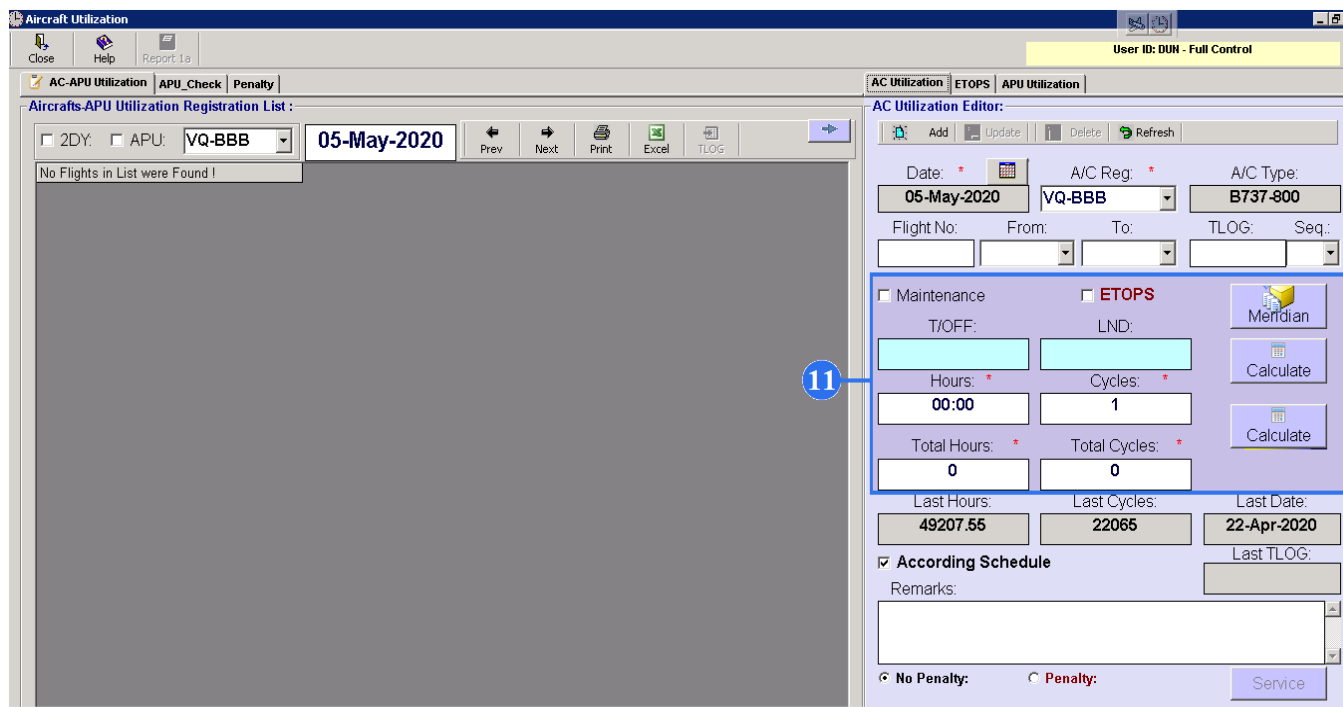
Aircraft Utilization

Close Help Report 1a

User ID: DUN - Full Control

AC-APU Utilization | APU_Check | Penalty

Aircrafts-APU Utilization Registration List :

☐ 2DY: ☐ APU: VQ-BBB 05-May-2020 Prev Next Print Excel TLOG

No Flights in List were Found !

AC Utilization | ETOPS | APU Utilization

AC Utilization Editor:

Add Update Delete Refresh

Date: * A/C Reg: * A/C Type:

05-May-2020 VQ-BBB B737-800

Flight No: From: To: TLOG: Seq.:

☐ Maintenance ☐ ETOPS Meridian

T/OFF: LND:

11

Calculate

Hours: * Cycles: *

00:00 1

Calculate

Total Hours: * Total Cycles: *

0 0

Last Hours: Last Cycles: Last Date:

49207.55 22065 22-Apr-2020

☑ According Schedule Last TLOG:

Remarks:

◉ No Penalty: ○ Penalty: Service